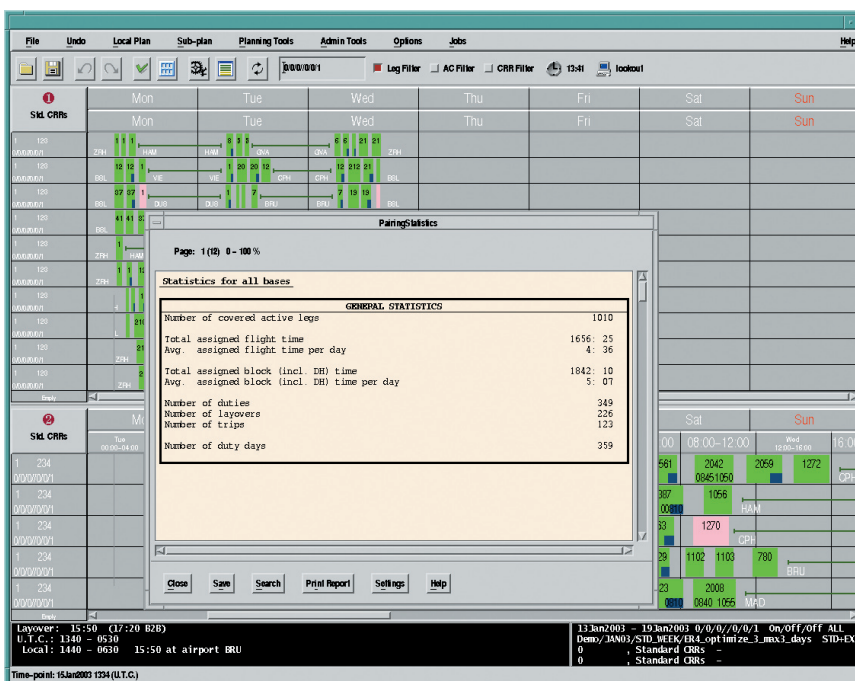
File Undo Local Plan Sub-plan Planning Tools Admin Tools Options Jobs Help

0/0/0/0/0/1 Leg Filter AC Filter CRR Filter 13:41 lookout

1 Std. CRRs

Mon Tue Wed Thu Fri Sat Sun
Mon Tue Wed Thu Fri Sat Sun

1 128 0/0/0/0/0/1 ZRH HAM HAM GVA GVA ZRH
1 128 0/0/0/0/0/1 BSL VIE VIE CPH CPH BSL
1 128 0/0/0/0/0/1 BSL DUS DUS BRU BRU BSL
1 128 0/0/0/0/0/1 BSL
1 128 0/0/0/0/0/1 ZRH
1 128 0/0/0/0/0/1 ZRH
1 128 0/0/0/0/0/1
1 128 0/0/0/0/0/1
1 128 0/0/0/0/0/1 ZRH
1 128 0/0/0/0/0/1 ZRH

2 Std. CRRs

1 234 0/0/0/0/0/1
1 234 0/0/0/0/0/1
1 234 0/0/0/0/0/1
1 234 0/0/0/0/0/1
1 234 0/0/0/0/0/1

Sat Sun
00 08:00–12:00 16:0
561 2042 0845 1050 2059 1272 CPH
387 1056 HAM
1270 CPH
29 1102 1103 780 BRU
23 2008 0840 1055 MAD

PairingStatistics

Page: 1 (12) 0 – 100 %

Statistics for all bases

GENERAL STATISTICS

Number of covered active legs 1010

Total assigned flight time 1656: 25
Avg. assigned flight time per day 4: 36

Total assigned block (incl. DH) time 1842: 10
Avg. assigned block (incl. DH) time per day 5: 07

Number of duties 349
Number of layovers 226
Number of trips 123

Number of duty days 359

Close Save Search Print Report Settings Help

Layover: 15:50 (17:20 B2B)
U.T.C.: 1340 – 0530
Local: 1440 – 0630 15:50 at airport BRU

13Jan2003 – 19Jan2003 0/0/0/0/0/1 On/Off/Off ALL
Demo/JAN03/STD_WEEK/ER4_optimize_3_mx3_days STD+EX
0 , Standard CRRs –
0 , Standard CRRs –

Time-point: 15Jan2003 1334 (U.T.C.)